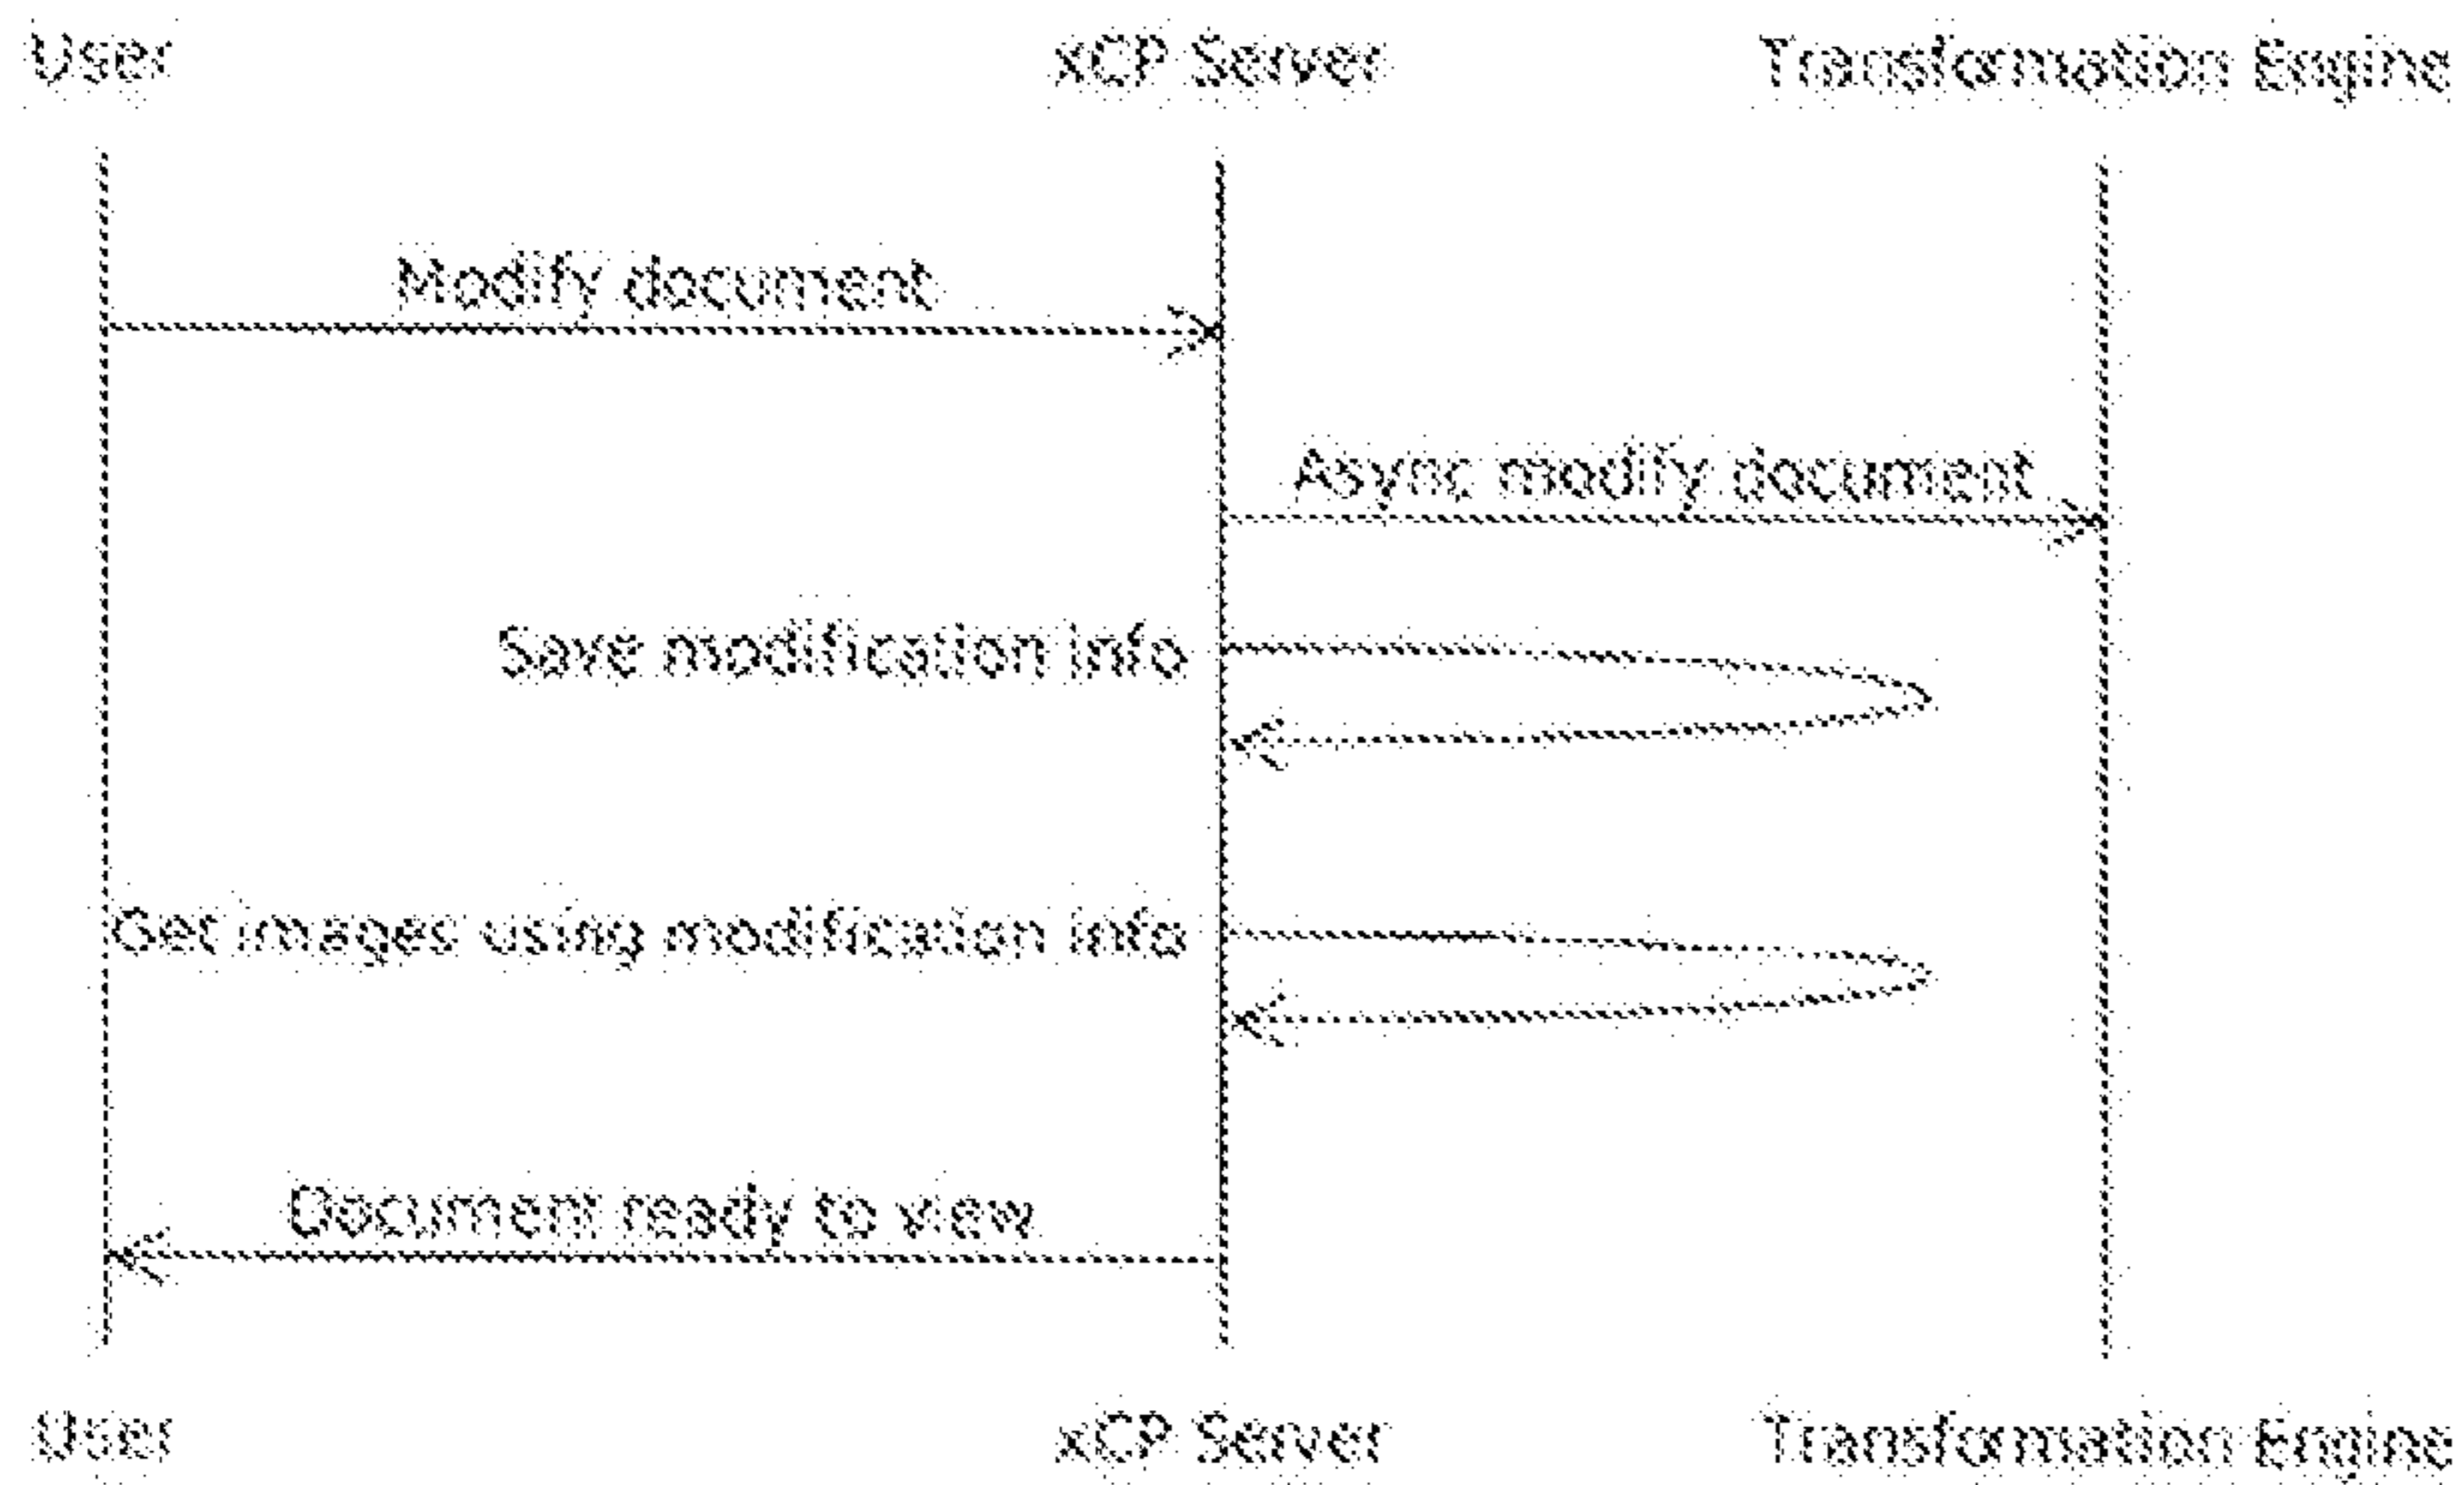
User

xCP Server

Transformation Engine

Modify document

Async modify document

Save modification info

Get images using modification info

Document ready to view

User

xCP Server

Transformation Engine